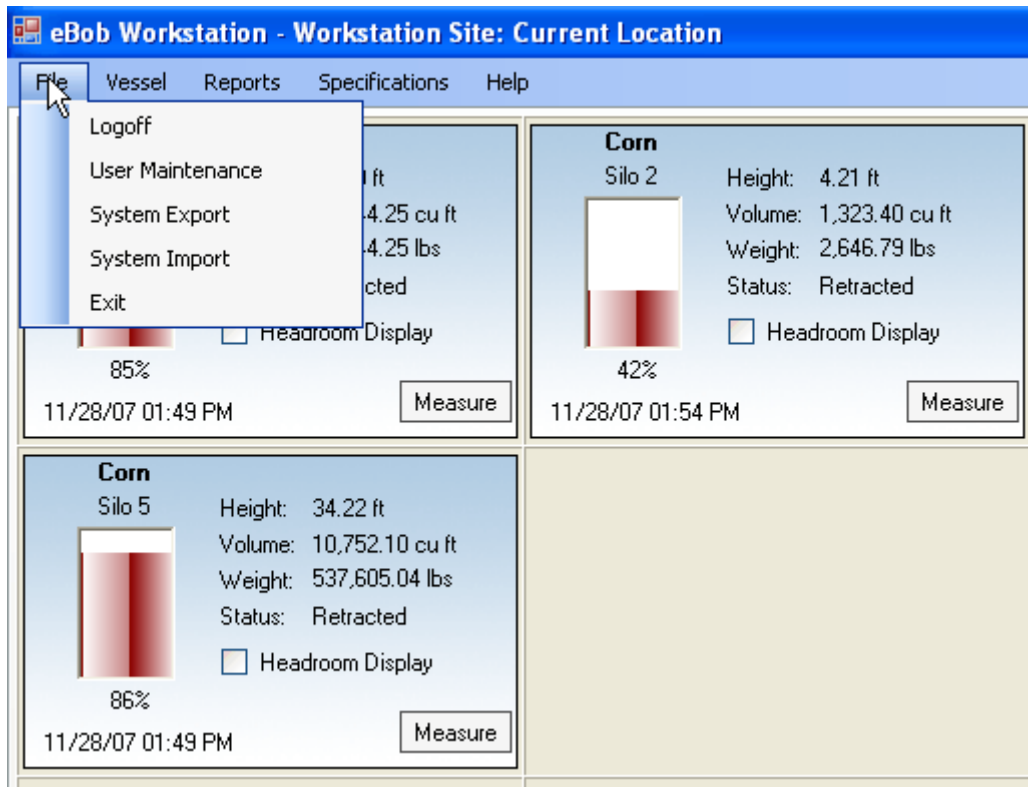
eBob Workstation - Workstation Site: Current Location

File Vessel Reports Specifications Help

Logoff
User Maintenance
System Export
System Import
Exit

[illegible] ft
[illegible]4.25 cu ft
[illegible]4.25 lbs
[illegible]cted
Headroom Display
85%
11/28/07 01:49 PM
Measure

Corn
Silo 2
Height: 4.21 ft
Volume: 1,323.40 cu ft
Weight: 2,646.79 lbs
Status: Retracted
Headroom Display
42%
11/28/07 01:54 PM
Measure

Corn
Silo 5
Height: 34.22 ft
Volume: 10,752.10 cu ft
Weight: 537,605.04 lbs
Status: Retracted
Headroom Display
86%
11/28/07 01:49 PM
Measure